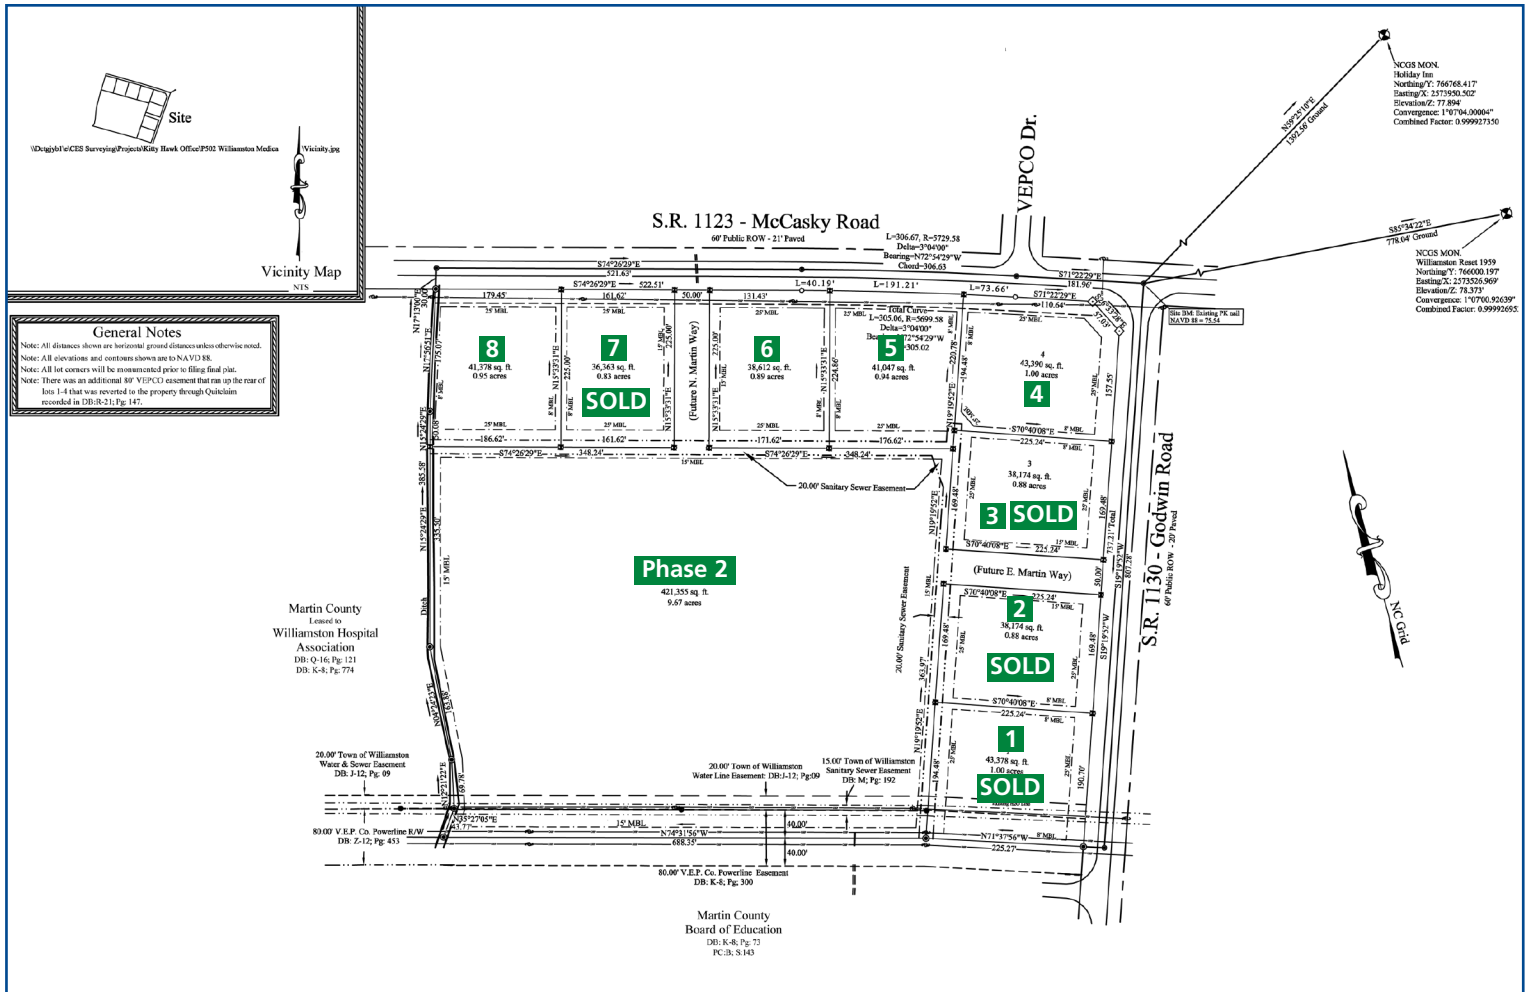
Site

\\Dctgjyb1\c\CES Surveying\Projects\Kitty Hawk Office\P502 Williamston Medica \Vicinity.jpg

Vicinity Map
NTS

General Notes
Note: All distances shown are horizontal ground distances unless otherwise noted.
Note: All elevations and contours shown are to NAVD 88.
Note: All lot corners will be monumented prior to filing final plat.
Note: There was an additional 80' VEPCO easement that ran up the rear of lots 1-4 that was reverted to the property through Quitclaim recorded in DB:R-21; Pg: 147.

S.R. 1123 - McCasky Road
60' Public ROW - 21' Paved

L=306.67, R=5729.58
Delta=3°04'00"
Bearing=N72°54'29"W
Chord=306.63

VEPCO Dr.

NCGS MON.
Holiday Inn
Northing/Y: 766768.417'
Easting/X: 2573950.502'
Elevation/Z: 77.894'
Convergence: 1°07'04.00004"
Combined Factor: 0.999927350

N59°23'10"E
1392.36' Ground

S85°34'22"E
778.04' Ground

NCGS MON.
Williamston Reset 1959
Northing/Y: 766000.197'
Easting/X: 2573526.969'
Elevation/Z: 78.373'
Convergence: 1°07'00.92639"
Combined Factor: 0.99992653

Site BM: Existing PK nail
NAVD 88 = 75.54

S74°26'29"E
521.63'
S74°26'29"E
522.51'
179.45'
161.62'
50.00'
131.43'
L=40.19'
L=191.21'
L=73.66'
S71°22'29"E
181.96'
S71°22'29"E
110.64'

Total Curve
L=305.06, R=5699.58
Delta=3°04'00"
Bearing N72°54'29"W
305.02

8
41,378 sq. ft.
0.95 acres

7
36,363 sq. ft.
0.83 acres
SOLD

(Future N. Martin Way)

6
38,612 sq. ft.
0.89 acres

5
41,047 sq. ft.
0.94 acres

4
43,390 sq. ft.
1.00 acres
4

25' MBL
8' MBL
15' MBL

N17°13'00"E
30.00'
N15°35'51"E
175.07'
225.00'
N15°33'31"E
225.00'
224.86'
194.48'
222.78'
157.55'

186.62'
161.62'
171.62'
176.62'
S74°26'29"E
348.24'
S74°26'29"E
348.24'
S70°40'08"E
225.24'

20.00' Sanitary Sewer Easement

3
38,174 sq. ft.
0.88 acres
3 SOLD

169.48'
S70°40'08"E
225.24'

(Future E. Martin Way)

S.R. 1130 - Godwin Road
60' Public ROW - 20' Paved

737.21' Total
807.28'
S19°19'52"W
50.00'

Phase 2
421,355 sq. ft.
9.67 acres

N15°24'29"E
385.58'
335.50'

Martin County
Leased to
Williamston Hospital
Association
DB: Q-16; Pg: 121
DB: K-8; Pg: 774

Ditch

S70°40'08"E
225.24'
2
38,174 sq. ft.
0.88 acres
SOLD

20.00' Sanitary Sewer Easement
363.97'
N19°19'52"E

S70°40'08"E
225.24'

1
43,378 sq. ft.
1.00 acres
SOLD

190.70'

20.00' Town of Williamston
Water & Sewer Easement
DB: J-12; Pg: 09

20.00' Town of Williamston
Water Line Easement: DB:J-12; Pg:09

15.00' Town of Williamston
Sanitary Sewer Easement
DB: M; Pg: 192

N12°21'22"E
N35°27'05"E
43.77'
15' MBL
N74°31'56"W
688.35'
40.00'
N71°37'56"W
225.27'

80.00' V.E.P. Co. Powerline R/W
DB: Z-12; Pg: 453

80.00' V.E.P. Co. Powerline Easement
DB: K-8; Pg: 300

Martin County
Board of Education
DB: K-8; Pg: 73
PC:B; S:143

NC Grid